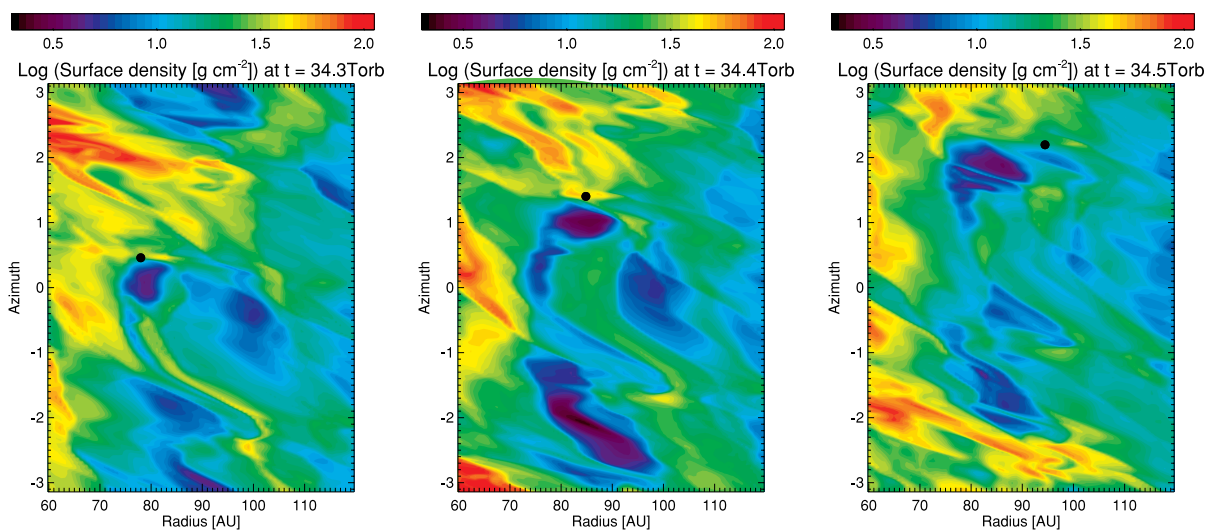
0.5 1.0 1.5 2.0

Log (Surface density [g cm$^{-2}$]) at t = 34.3Torb

Azimuth

3 2 1 0 -1 -2 -3

60 70 80 90 100 110

Radius [AU]

0.5 1.0 1.5 2.0

Log (Surface density [g cm$^{-2}$]) at t = 34.4Torb

Azimuth

3 2 1 0 -1 -2 -3

60 70 80 90 100 110

Radius [AU]

0.5 1.0 1.5 2.0

Log (Surface density [g cm$^{-2}$]) at t = 34.5Torb

Azimuth

3 2 1 0 -1 -2 -3

60 70 80 90 100 110

Radius [AU]